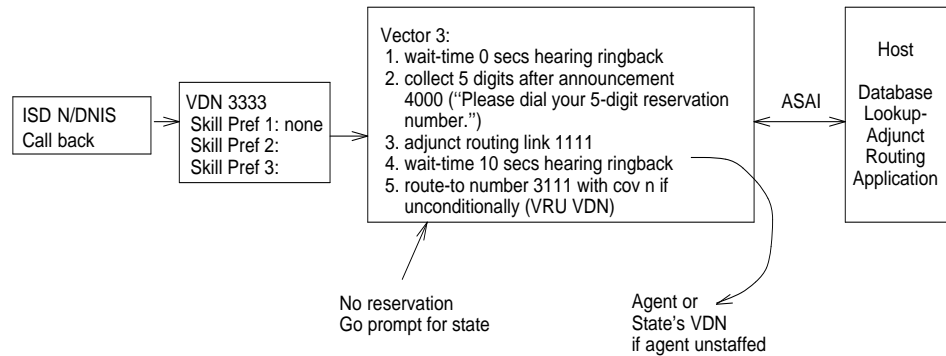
ISD N/DNIS
Call back

VDN 3333
Skill Pref 1: none
Skill Pref 2:
Skill Pref 3:

Vector 3:
1. wait-time 0 secs hearing ringback
2. collect 5 digits after announcement 4000 (''Please dial your 5-digit reservation number.'')
3. adjunct routing link 1111
4. wait-time 10 secs hearing ringback
5. route-to number 3111 with cov n if unconditionally (VRU VDN)

ASAI

Host

Database Lookup-Adjunct Routing Application

No reservation
Go prompt for state

Agent or
State's VDN
if agent unstaffed